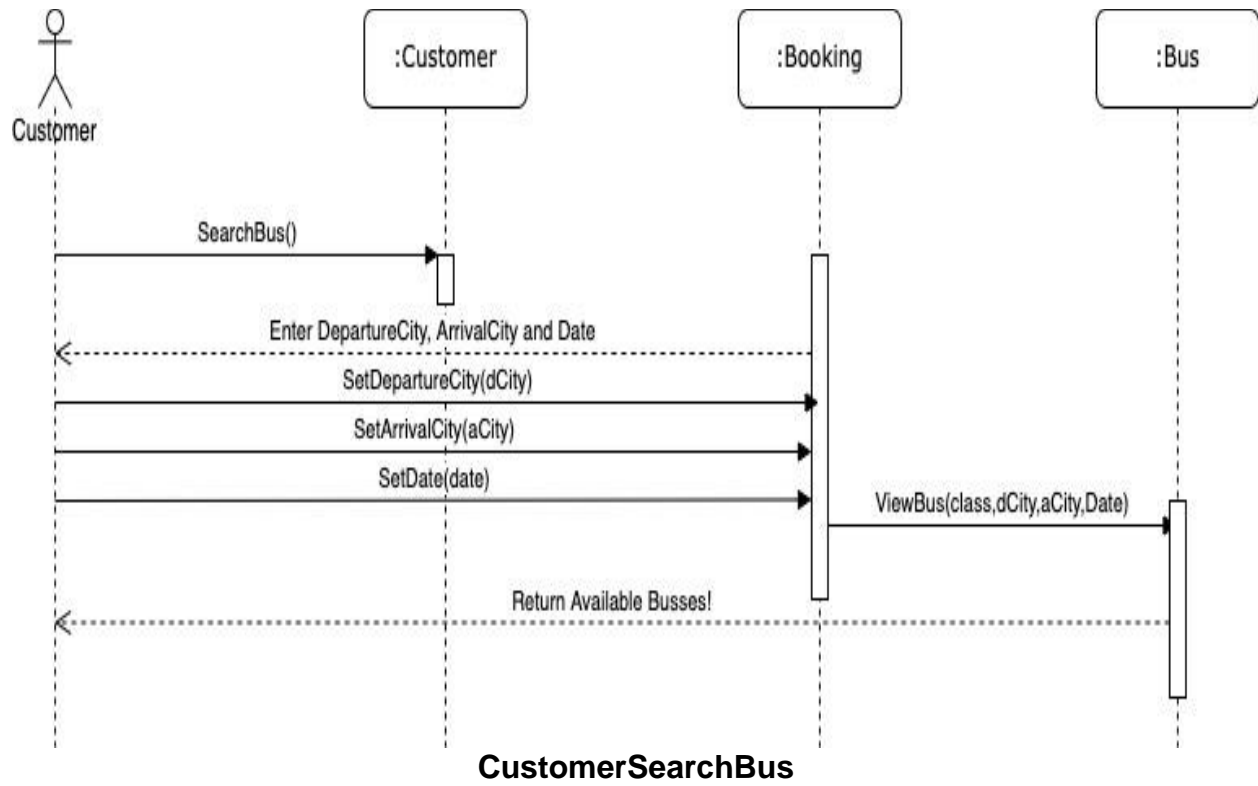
Customer

:Customer

:Booking

:Bus

SearchBus()

Enter DepartureCity, ArrivalCity and Date

SetDepartureCity(dCity)

SetArrivalCity(aCity)

SetDate(date)

ViewBus(class,dCity,aCity,Date)

Return Available Busses!

CustomerSearchBus